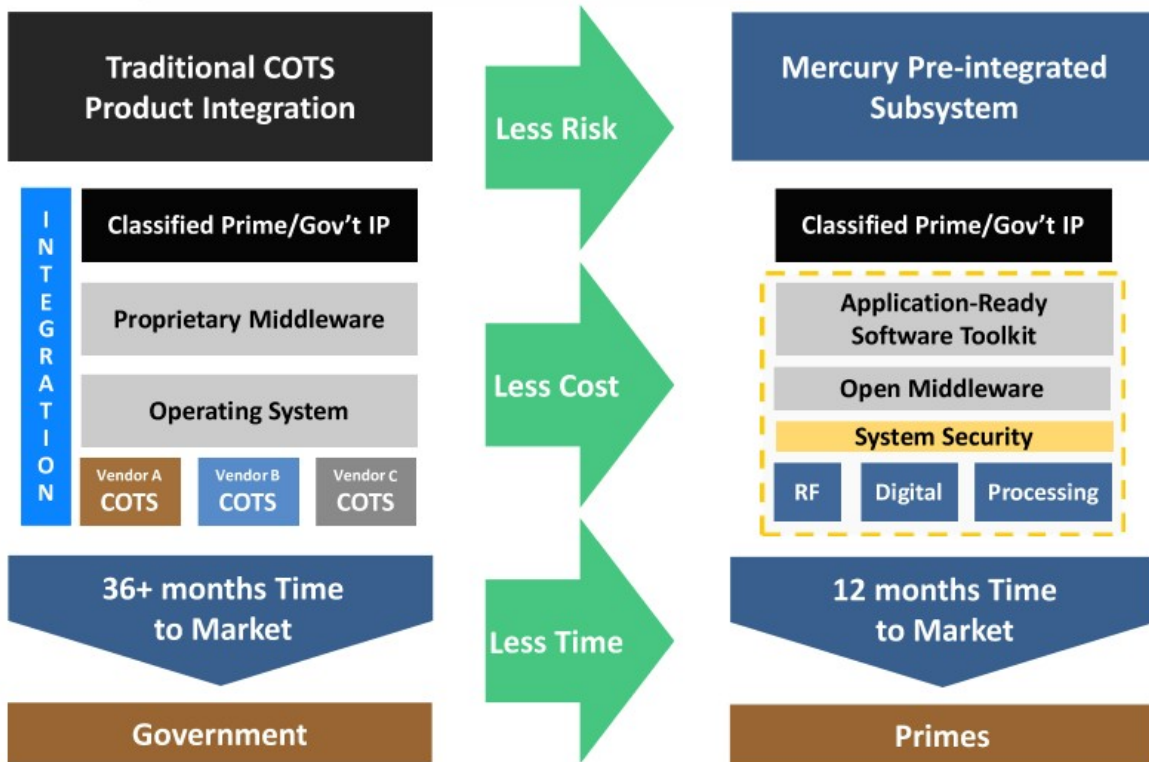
Traditional COTS Product Integration

INTEGRATION

Classified Prime/Gov't IP

Proprietary Middleware

Operating System

Vendor A COTS

Vendor B COTS

Vendor C COTS

36+ months Time to Market

Government

Less Risk

Less Cost

Less Time

Mercury Pre-integrated Subsystem

Classified Prime/Gov't IP

Application-Ready Software Toolkit

Open Middleware

System Security

RF

Digital

Processing

12 months Time to Market

Primes